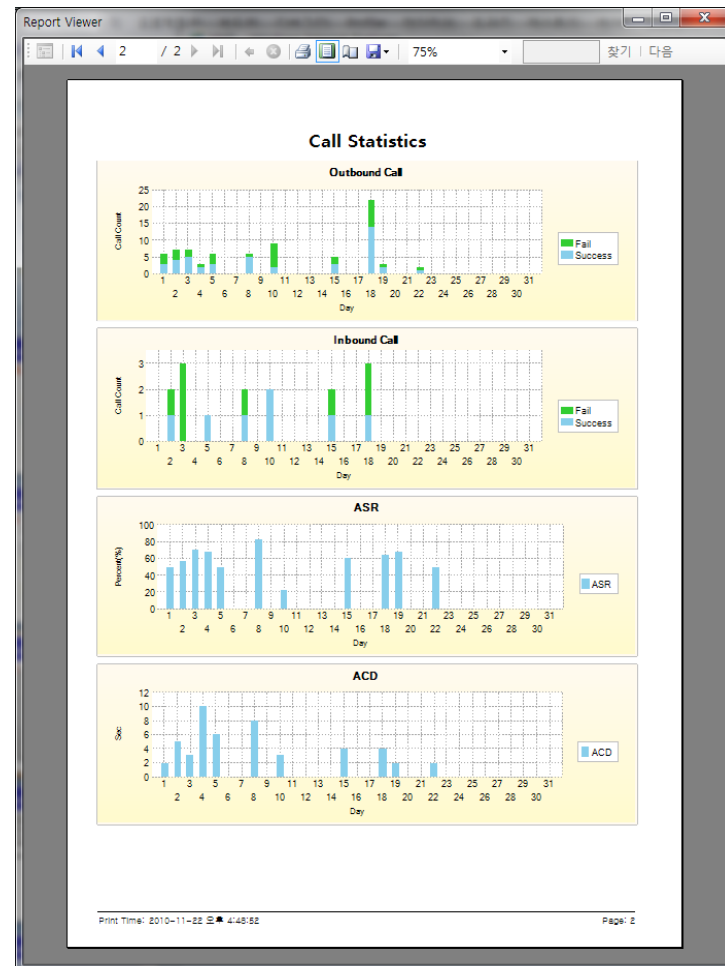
Report Viewer

2 / 2 75% 찾기 | 다음

Call Statistics

Outbound Call

25
20
15
10
5
0

Call Count

1 3 5 7 9 11 13 15 17 19 21 23 25 27 29 31
2 4 6 8 10 12 14 16 18 20 22 24 26 28 30
Day

Fail
Success

Inbound Call

3
2
1
0

Call Count

1 3 5 7 9 11 13 15 17 19 21 23 25 27 29 31
2 4 6 8 10 12 14 16 18 20 22 24 26 28 30
Day

Fail
Success

ASR

100
80
60
40
20
0

Percent(%)

1 3 5 7 9 11 13 15 17 19 21 23 25 27 29 31
2 4 6 8 10 12 14 16 18 20 22 24 26 28 30
Day

ASR

ACD

12
10
8
6
4
2
0

Sec

1 3 5 7 9 11 13 15 17 19 21 23 25 27 29 31
2 4 6 8 10 12 14 16 18 20 22 24 26 28 30
Day

ACD

Print Time: 2010-11-22 오후 4:48:52

Page: 2